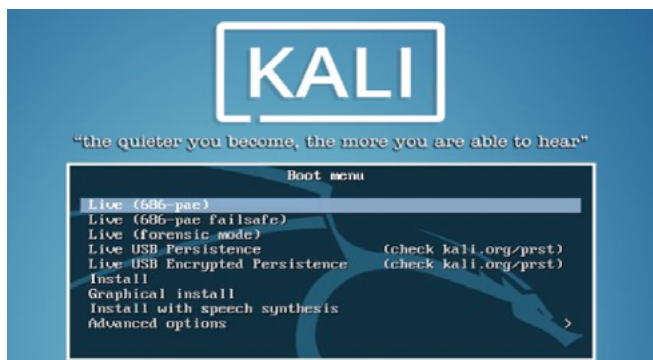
KALI

"the quieter you become, the more you are able to hear"

Boot menu

Live (686-pae)
Live (686-pae failsafe)
Live (forensic mode)
Live USB Persistence (check kali.org/prst)
Live USB Encrypted Persistence (check kali.org/prst)
Install
Graphical install
Install with speech synthesis
Advanced options >